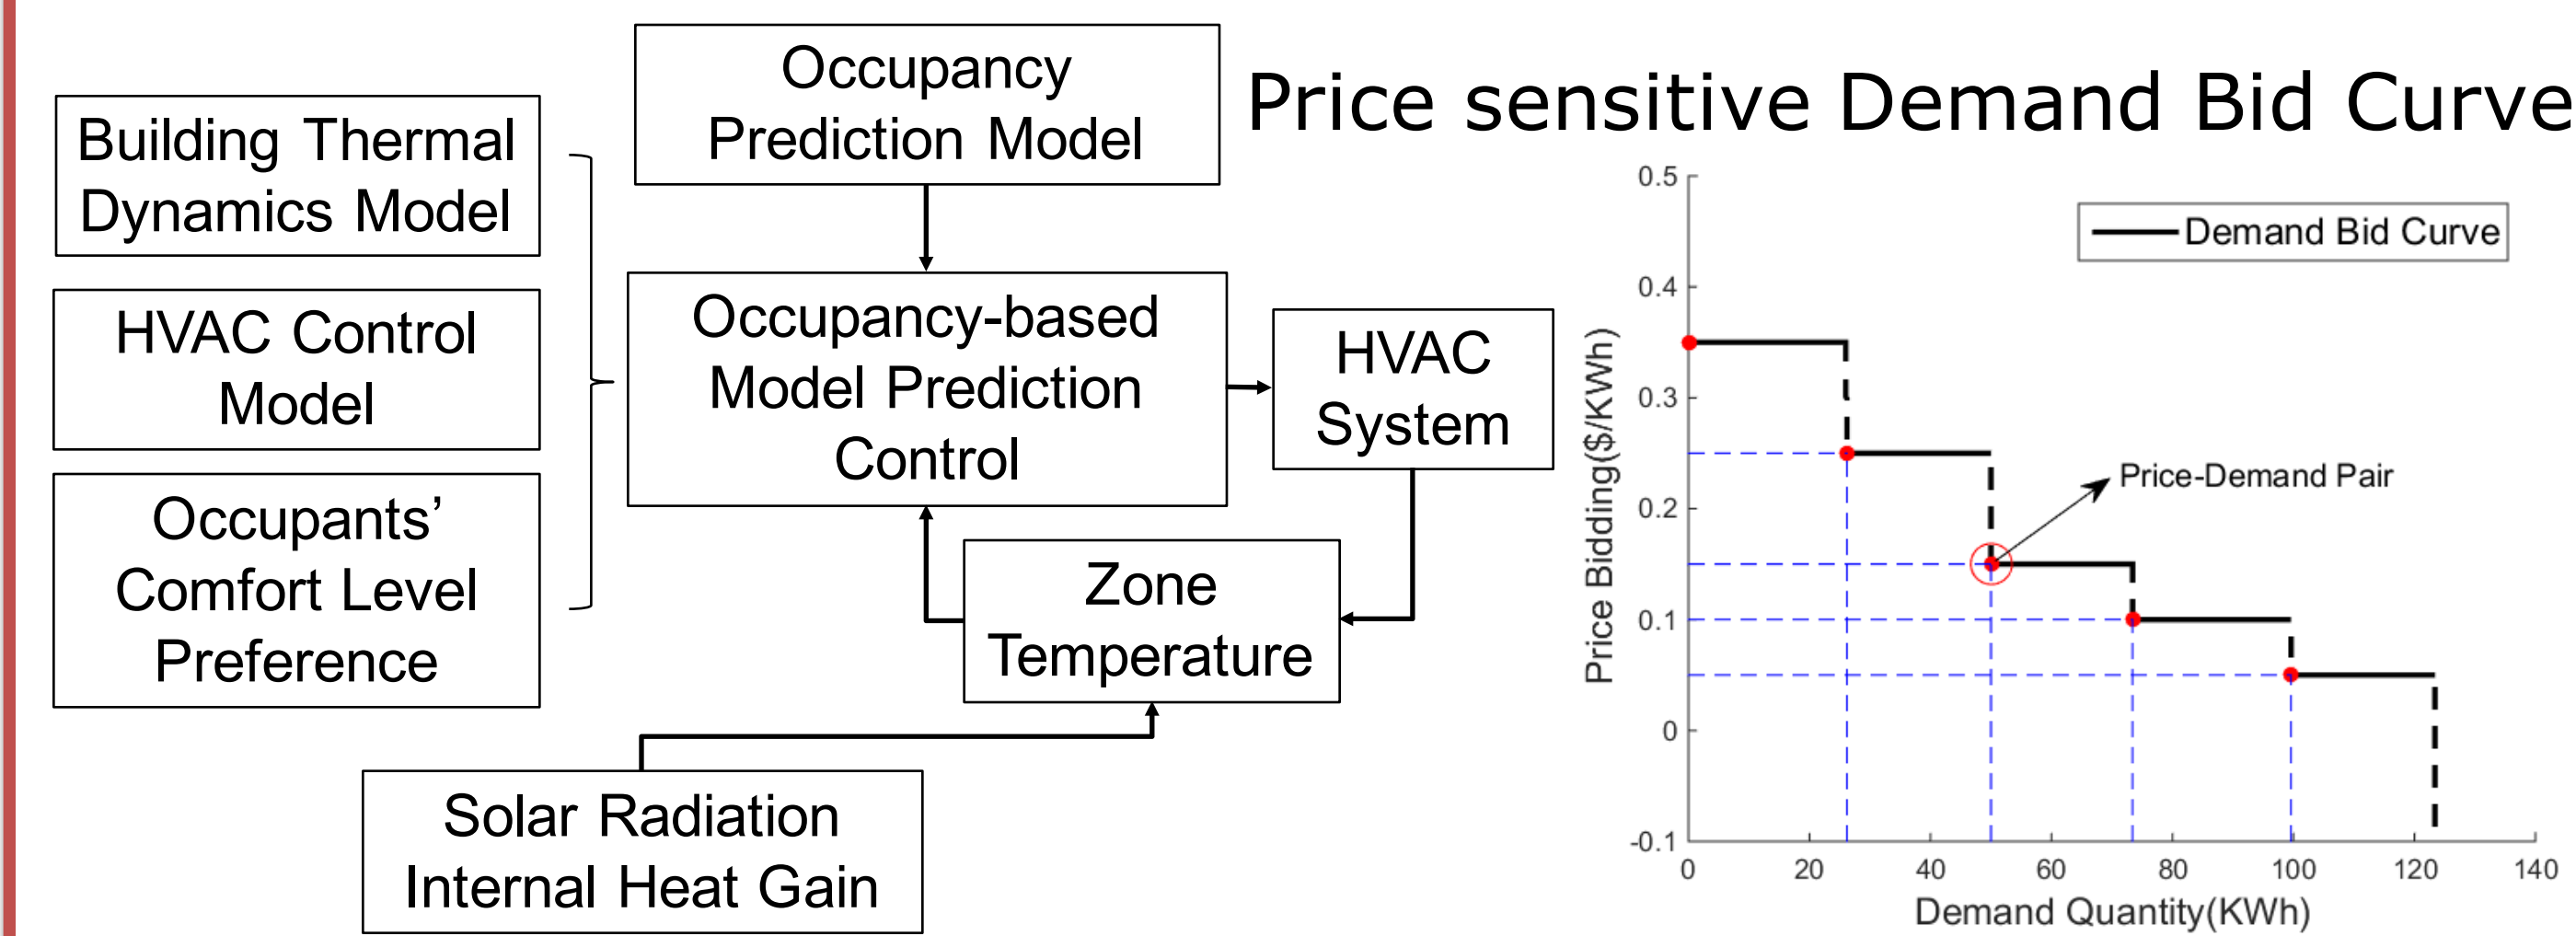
Building Thermal Dynamics Model

HVAC Control Model

Occupants' Comfort Level Preference

Occupancy Prediction Model

Occupancy-based Model Prediction Control

HVAC System

Zone Temperature

Solar Radiation Internal Heat Gain

Price sensitive Demand Bid Curve

Demand Bid Curve

Price-Demand Pair

Price Bidding($/KWh)

0.5
0.4
0.3
0.2
0.1
0
-0.1

0
20
40
60
80
100
120
140

Demand Quantity(KWh)